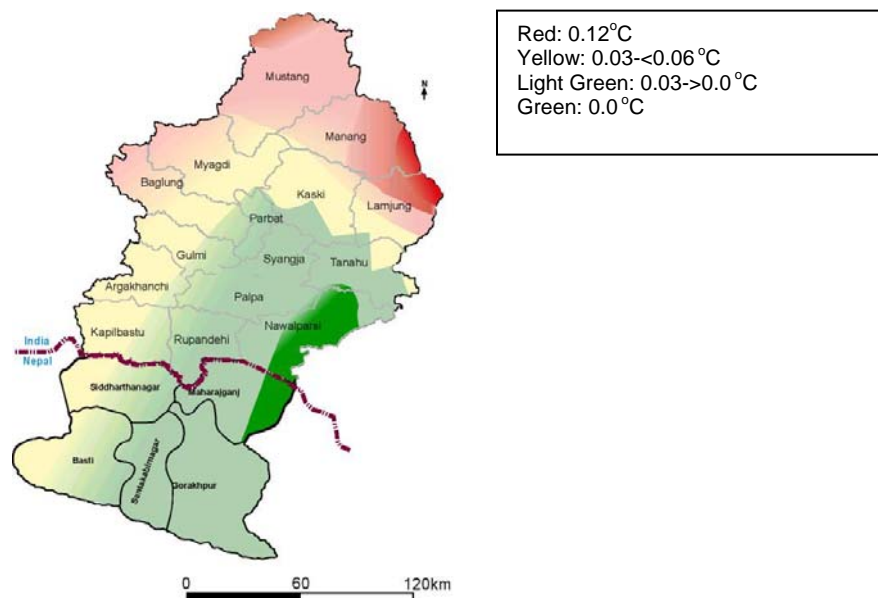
Red: 0.12$^{o}$C
Yellow: 0.03-<0.06$^{o}$C
Light Green: 0.03->0.0$^{o}$C
Green: 0.0$^{o}$C

N

Mustang
Manang
Myagdi
Baglung
Kaski
Lamjung
Parbat
Gulmi
Syangja
Tanahu
Argakhanchi
Palpa
Kapilbastu
Rupandehi
Nawalparasi
India
Nepal
Siddharthanagar
Maharajganj
Basti
Santkabirnagar
Gorakhpur

0 60 120km